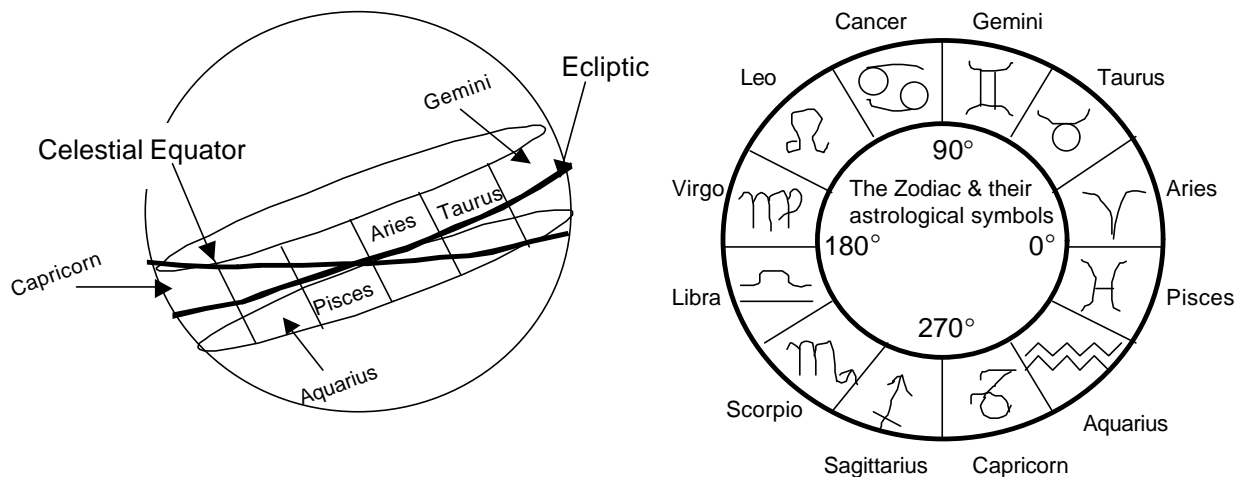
Ecliptic

Gemini

Celestial Equator

Aries

Taurus

Capricorn

Pisces

Aquarius

Cancer

Gemini

Leo

Taurus

90°

Virgo

The Zodiac & their astrological symbols

Aries

180°

0°

Pisces

Libra

270°

Scorpio

Aquarius

Sagittarius

Capricorn